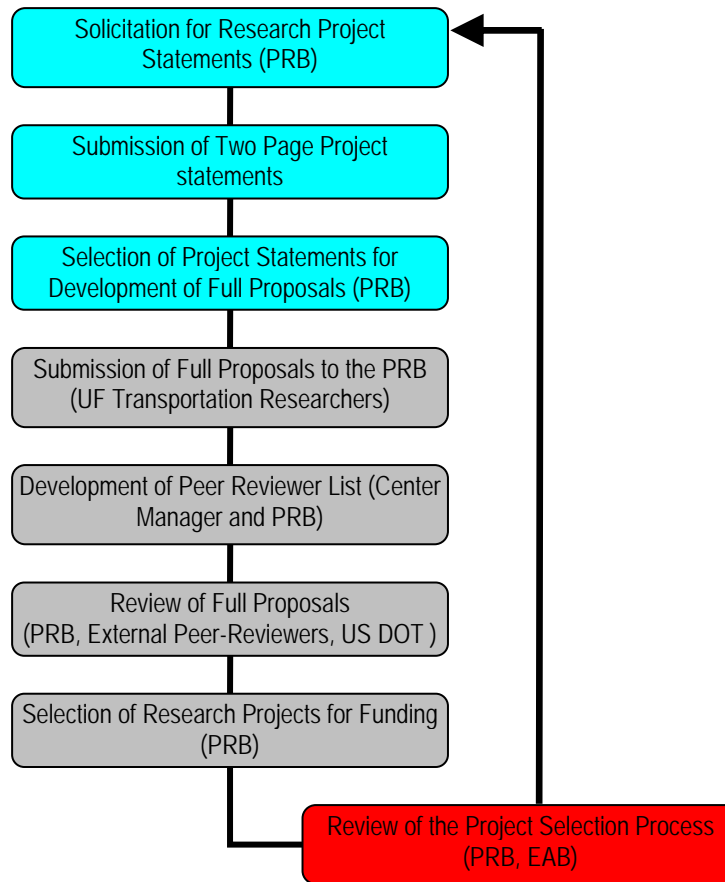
Solicitation for Research Project Statements (PRB)

Submission of Two Page Project statements

Selection of Project Statements for Development of Full Proposals (PRB)

Submission of Full Proposals to the PRB (UF Transportation Researchers)

Development of Peer Reviewer List (Center Manager and PRB)

Review of Full Proposals (PRB, External Peer-Reviewers, US DOT )

Selection of Research Projects for Funding (PRB)

Review of the Project Selection Process (PRB, EAB)